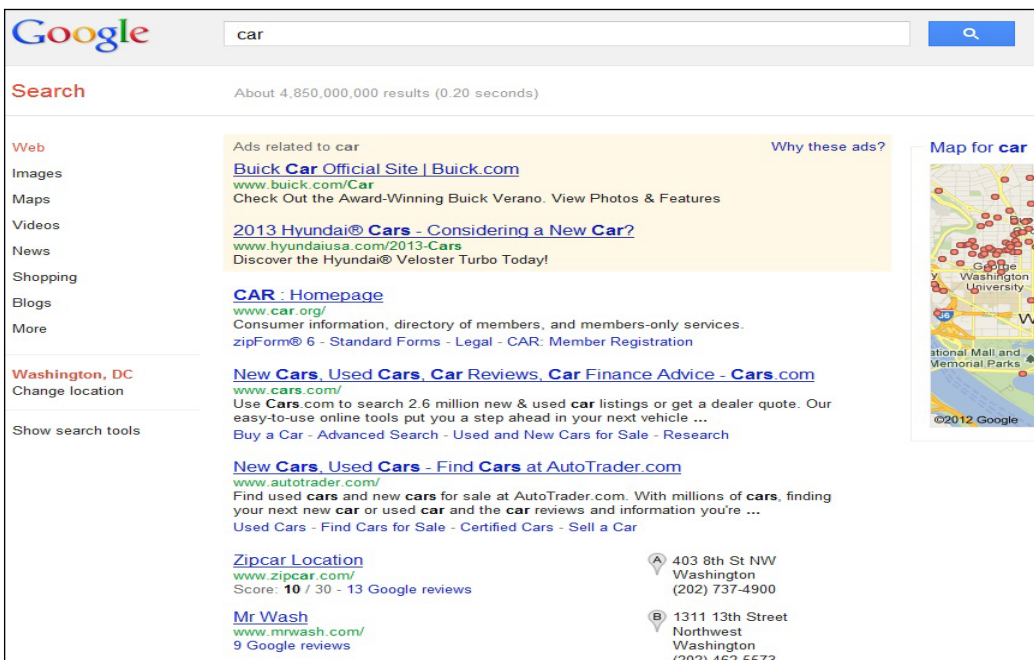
Google

car

Search

About 4,850,000,000 results (0.20 seconds)

Web
Images
Maps
Videos
News
Shopping
Blogs
More

Washington, DC
Change location

Show search tools

Ads related to car

Why these ads?

Buick Car Official Site | Buick.com
www.buick.com/Car
Check Out the Award-Winning Buick Verano. View Photos & Features

2013 Hyundai® Cars - Considering a New Car?
www.hyundaiusa.com/2013-Cars
Discover the Hyundai® Veloster Turbo Today!

CAR : Homepage
www.car.org/
Consumer information, directory of members, and members-only services.
zipForm® 6 - Standard Forms - Legal - CAR: Member Registration

New Cars, Used Cars, Car Reviews, Car Finance Advice - Cars.com
www.cars.com/
Use Cars.com to search 2.6 million new & used car listings or get a dealer quote. Our easy-to-use online tools put you a step ahead in your next vehicle ...
Buy a Car - Advanced Search - Used and New Cars for Sale - Research

New Cars, Used Cars - Find Cars at AutoTrader.com
www.autotrader.com/
Find used cars and new cars for sale at AutoTrader.com. With millions of cars, finding your next new car or used car and the car reviews and information you're ...
Used Cars - Find Cars for Sale - Certified Cars - Sell a Car

Zipcar Location
www.zipcar.com/
Score: 10 / 30 - 13 Google reviews

A 403 8th St NW
Washington
(202) 737-4900

Mr Wash
www.mrwash.com/
9 Google reviews

B 1311 13th Street
Northwest
Washington
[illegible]

Map for car

George Washington University

ational Mall and Memorial Parks

©2012 Google